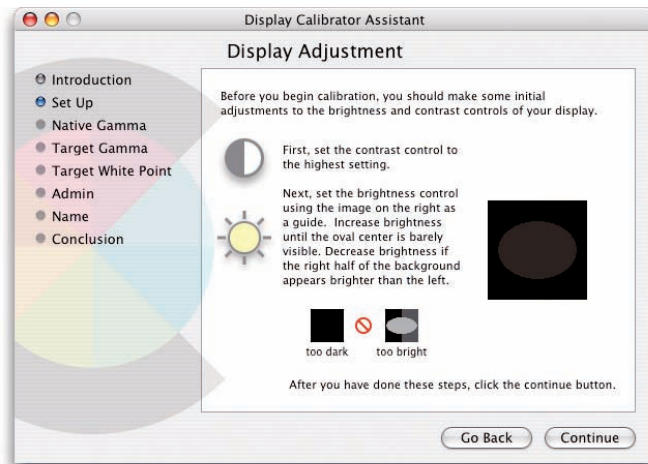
Display Calibrator Assistant

Display Adjustment

Introduction
Set Up
Native Gamma
Target Gamma
Target White Point
Admin
Name
Conclusion

Before you begin calibration, you should make some initial adjustments to the brightness and contrast controls of your display.

First, set the contrast control to the highest setting.

Next, set the brightness control using the image on the right as a guide. Increase brightness until the oval center is barely visible. Decrease brightness if the right half of the background appears brighter than the left.

too dark

too bright

After you have done these steps, click the continue button.

Go Back

Continue